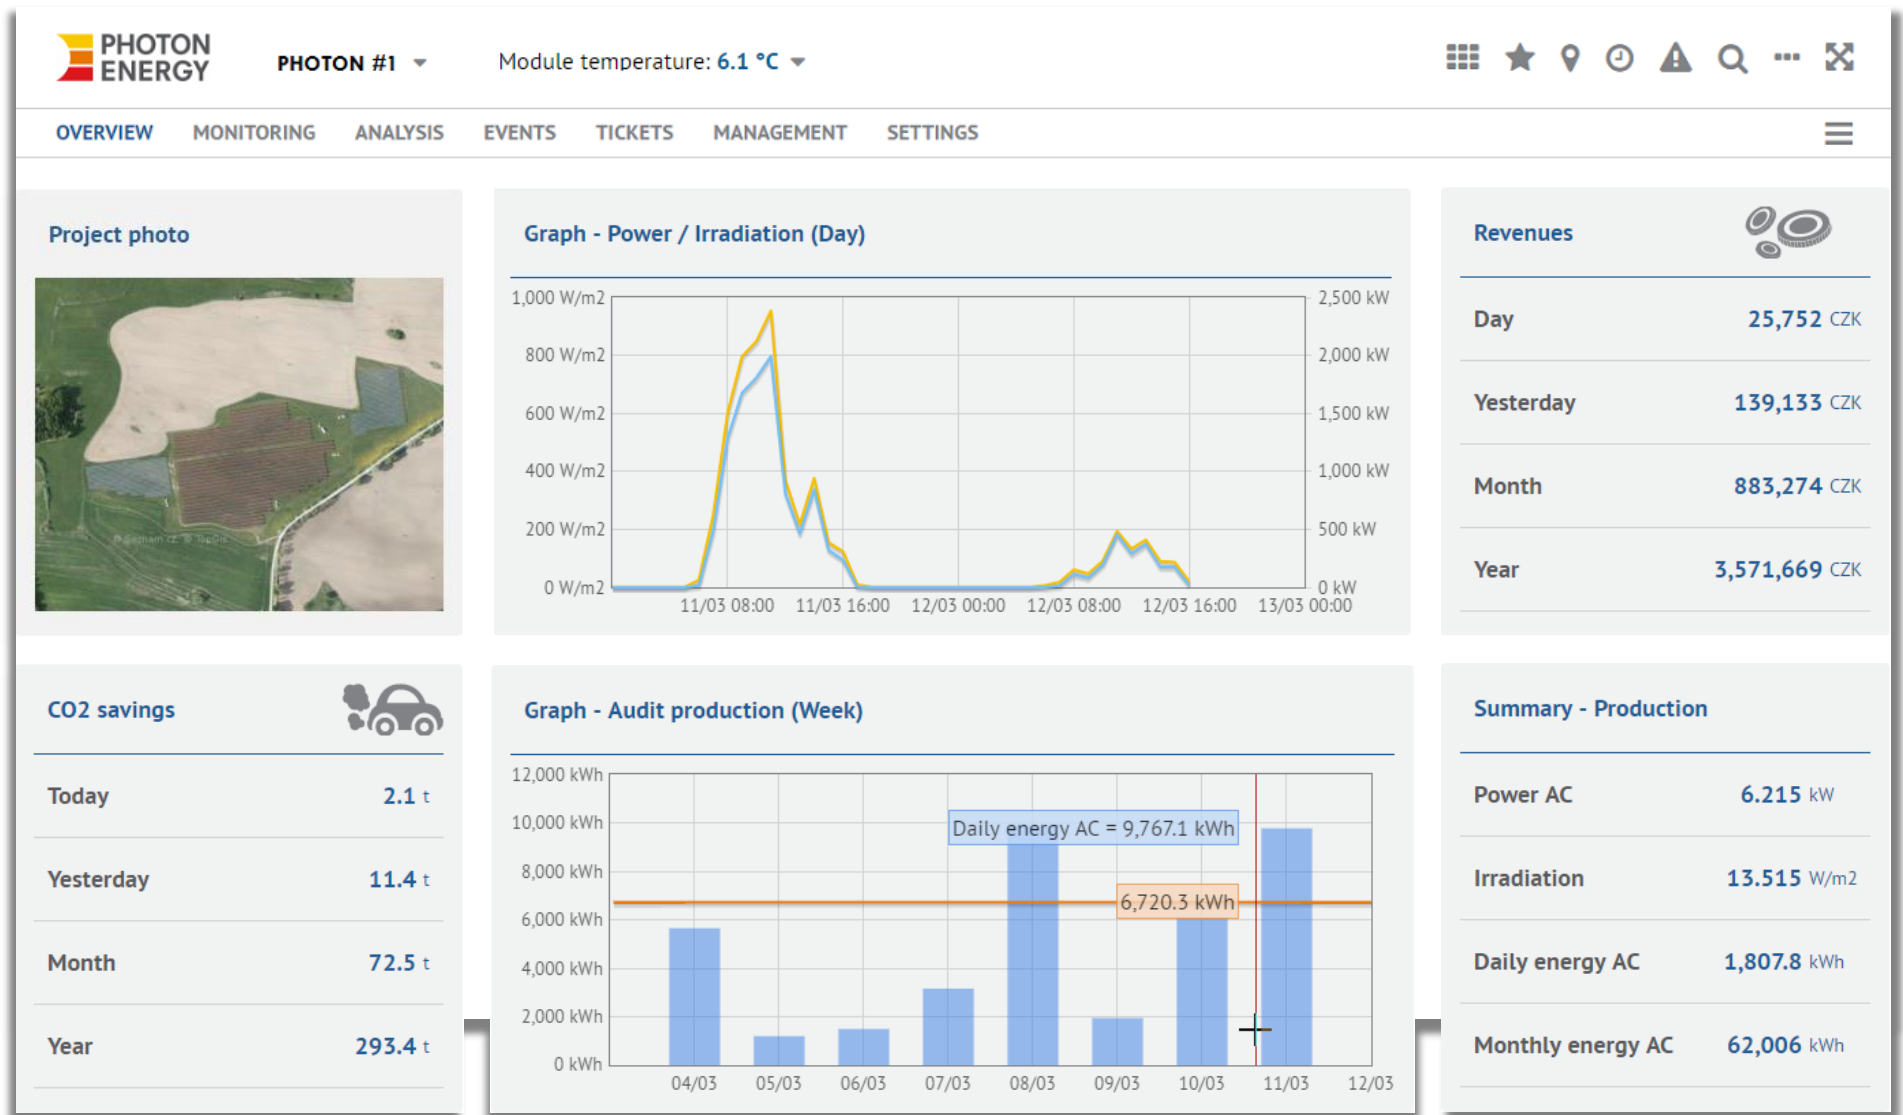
PHOTON ENERGY

PHOTON #1

Module temperature: 6.1 °C

OVERVIEW MONITORING ANALYSIS EVENTS TICKETS MANAGEMENT SETTINGS

Project photo

Graph - Power / Irradiation (Day)

| 1,000 W/m2 | 2,500 kW |
|---|---|
| 800 W/m2 | 2,000 kW |
| 600 W/m2 | 1,500 kW |
| 400 W/m2 | 1,000 kW |
| 200 W/m2 | 500 kW |
| 0 W/m2 | 0 kW |

11/03 08:00 11/03 16:00 12/03 00:00 12/03 08:00 12/03 16:00 13/03 00:00

Revenues

| | |
|---|---|
| Day | 25,752 CZK |
| Yesterday | 139,133 CZK |
| Month | 883,274 CZK |
| Year | 3,571,669 CZK |

CO2 savings

| | |
|---|---|
| Today | 2.1 t |
| Yesterday | 11.4 t |
| Month | 72.5 t |
| Year | 293.4 t |

Graph - Audit production (Week)

12,000 kWh
10,000 kWh
8,000 kWh
6,000 kWh
4,000 kWh
2,000 kWh
0 kWh

Daily energy AC = 9,767.1 kWh

6,720.3 kWh

04/03 05/03 06/03 07/03 08/03 09/03 10/03 11/03 12/03

Summary - Production

| | |
|---|---|
| Power AC | 6.215 kW |
| Irradiation | 13.515 W/m2 |
| Daily energy AC | 1,807.8 kWh |
| Monthly energy AC | 62,006 kWh |